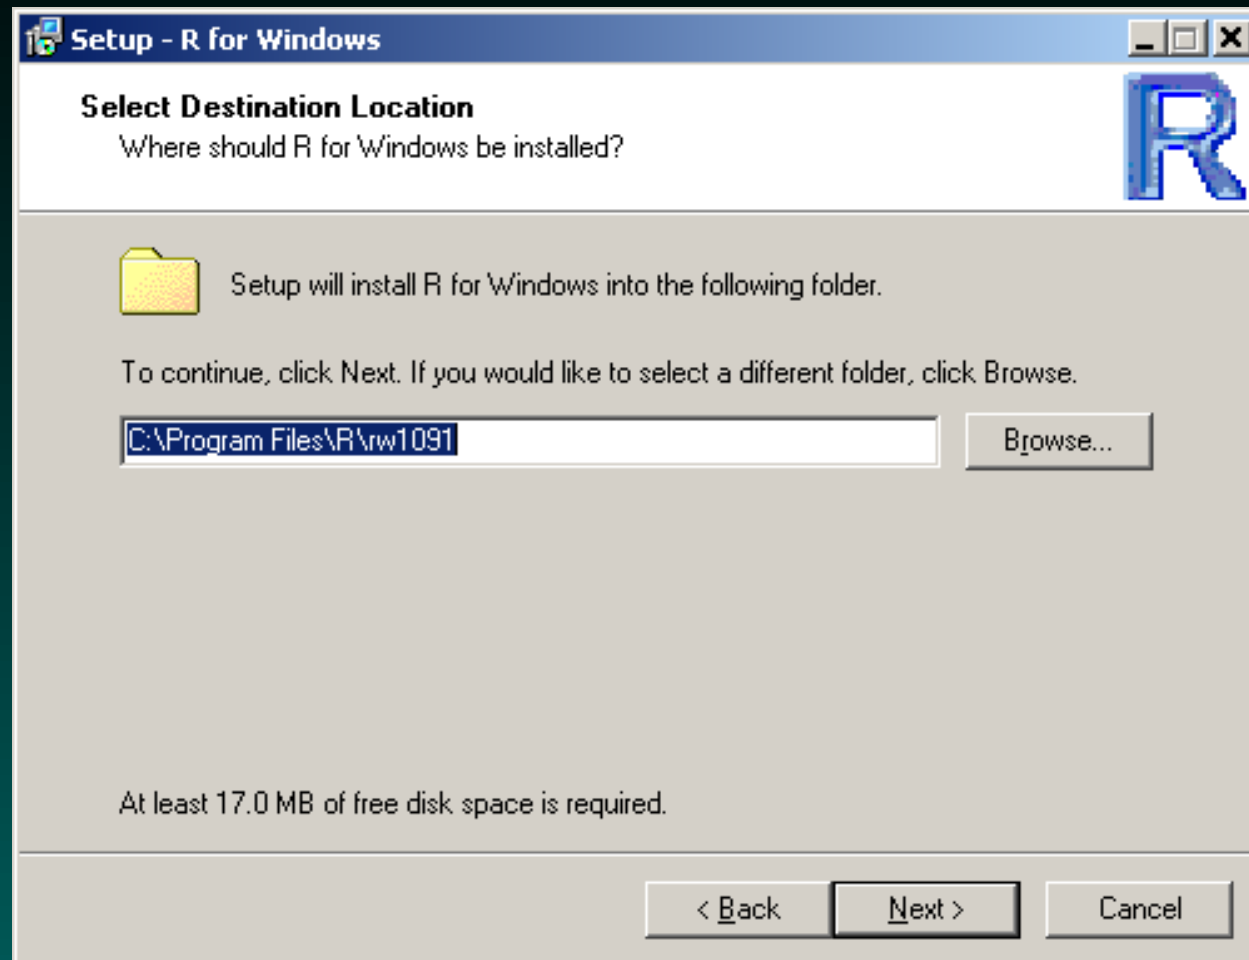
Setup - R for Windows

Select Destination Location
Where should R for Windows be installed?

R

Setup will install R for Windows into the following folder.

To continue, click Next. If you would like to select a different folder, click Browse.

C:\Program Files\R\rw1091

Browse...

At least 17.0 MB of free disk space is required.

< Back

Next >

Cancel